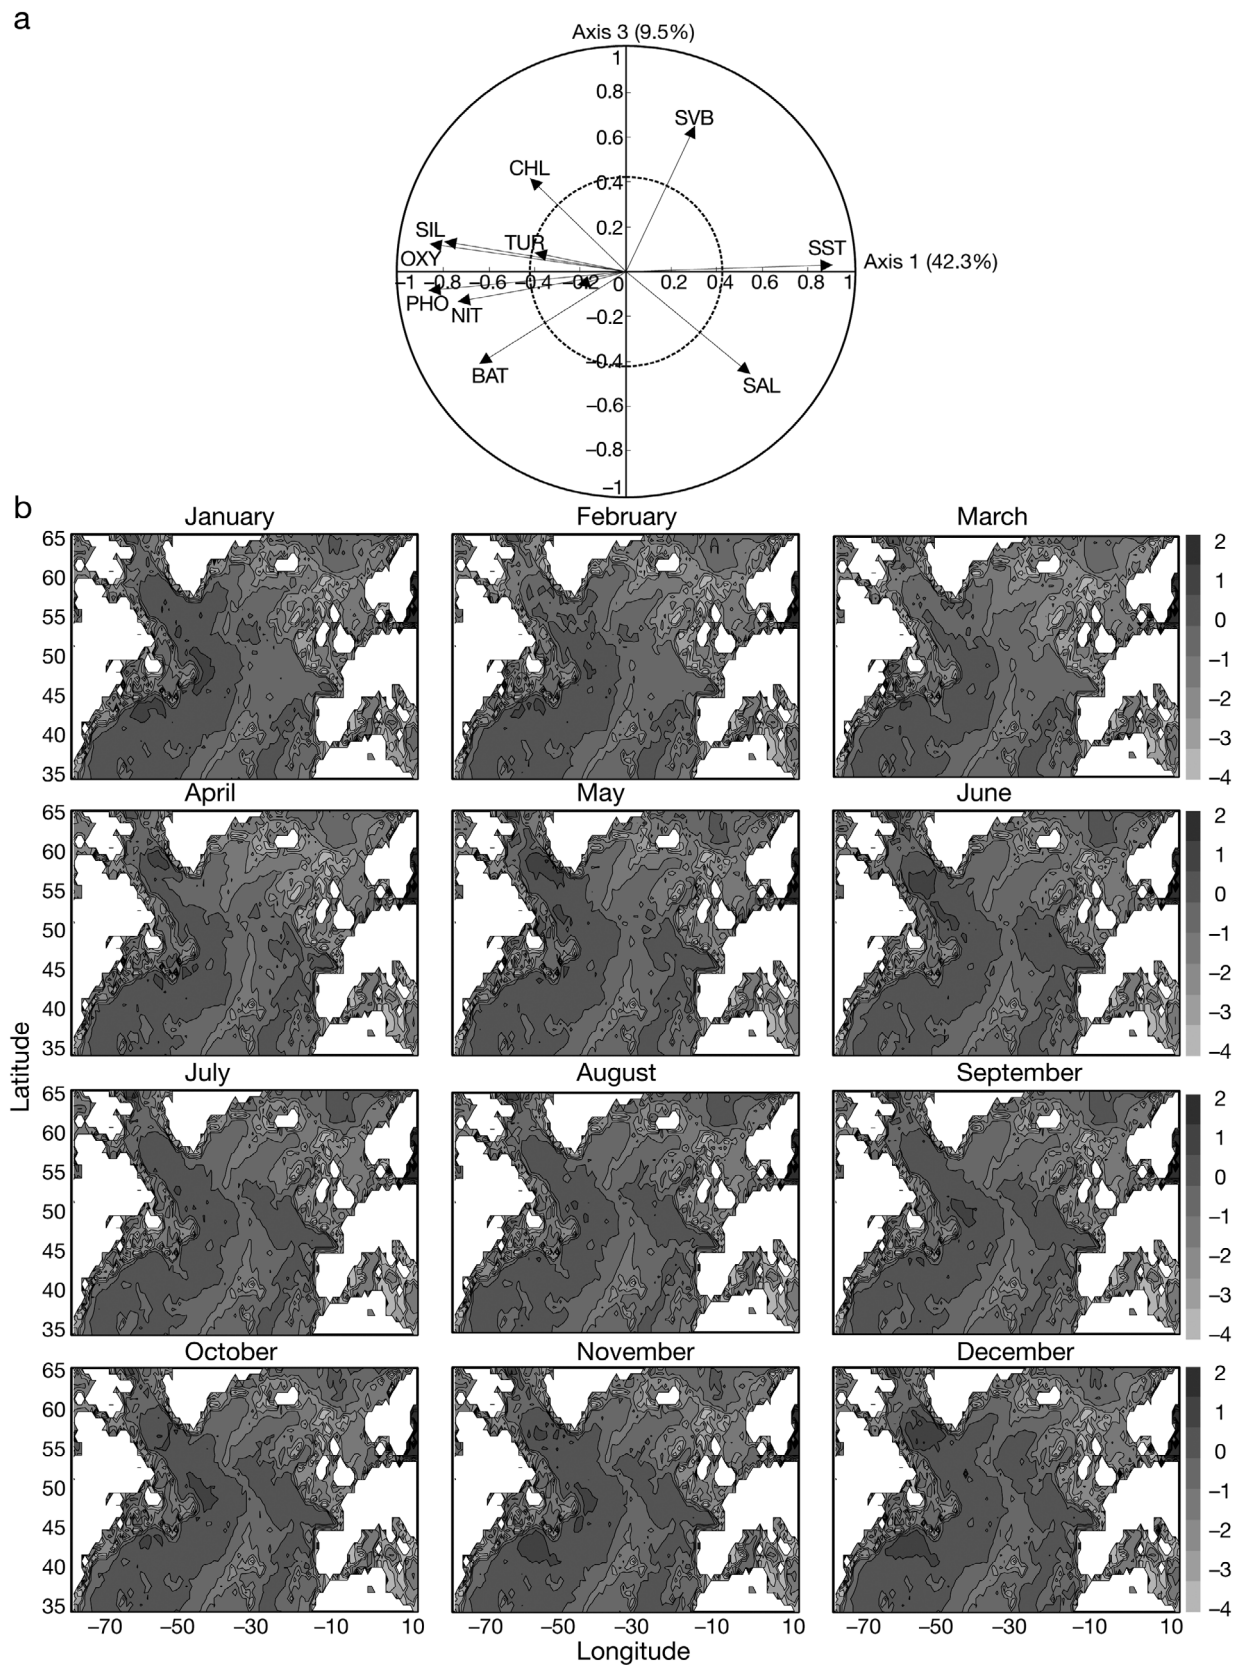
a

Axis 3 (9.5%)

1
0.8
0.6
0.4
0.2
0
−0.2
−0.4
−0.6
−0.8
−1

−1 −0.8 −0.6 −0.4 −0.2 0 0.2 0.4 0.6 0.8 1

Axis 1 (42.3%)

SVB
CHL
SIL
OXY
TUR
SST
PHO
NIT
BAT
SAL

b

January
February
March
April
May
June
July
August
September
October
November
December

Latitude
65
60
55
50
45
40
35

Longitude
−70 −50 −30 −10 10

2
1
0
−1
−2
−3
−4